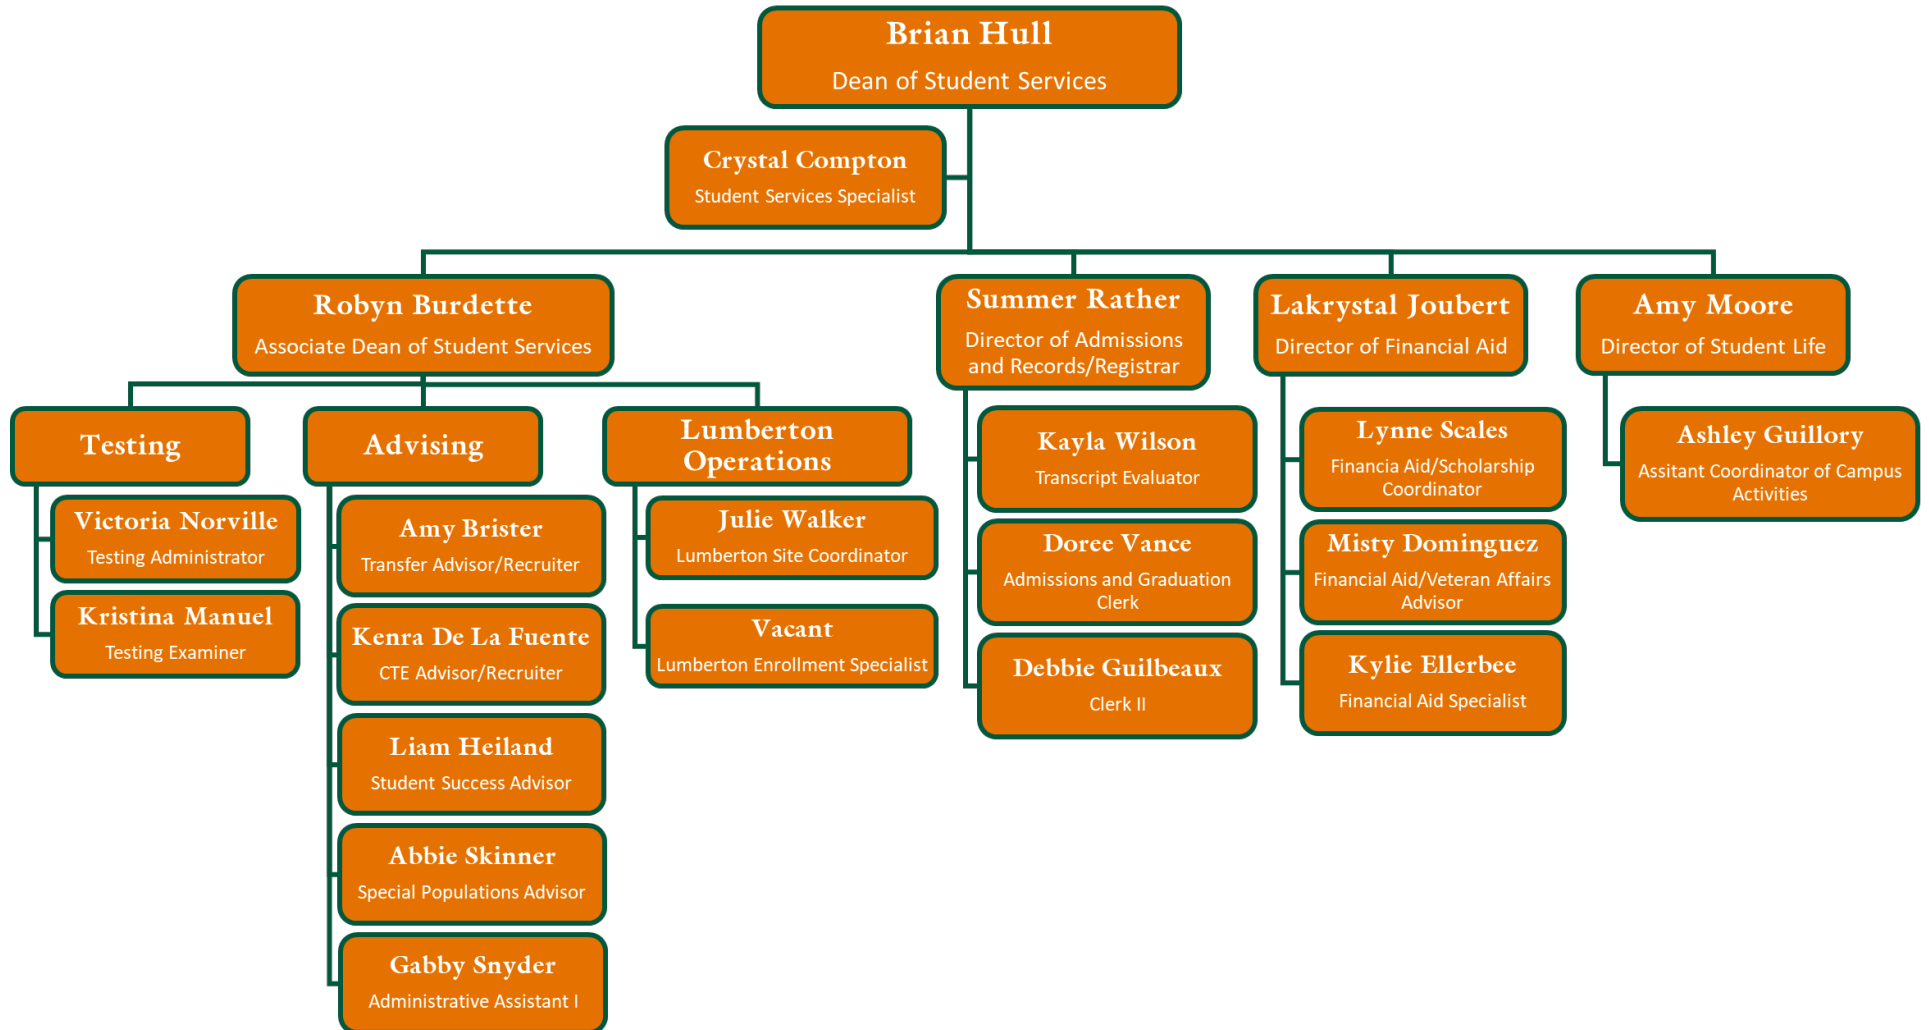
Brian Hull
Dean of Student Services

Crystal Compton
Student Services Specialist

Robyn Burdette
Associate Dean of Student Services

Summer Rather
Director of Admissions and Records/Registrar

Lakrystal Joubert
Director of Financial Aid

Amy Moore
Director of Student Life

Testing

Victoria Norville
Testing Administrator

Kristina Manuel
Testing Examiner

Advising

Amy Brister
Transfer Advisor/Recruiter

Kenra De La Fuente
CTE Advisor/Recruiter

Liam Heiland
Student Success Advisor

Abbie Skinner
Special Populations Advisor

Gabby Snyder
Administrative Assistant I

Lumberton Operations

Julie Walker
Lumberton Site Coordinator

Vacant
Lumberton Enrollment Specialist

Kayla Wilson
Transcript Evaluator

Doree Vance
Admissions and Graduation Clerk

Debbie Guilbeaux
Clerk II

Lynne Scales
Financia Aid/Scholarship Coordinator

Misty Dominguez
Financial Aid/Veteran Affairs Advisor

Kylie Ellerbee
Financial Aid Specialist

Ashley Guillory
Assitant Coordinator of Campus Activities